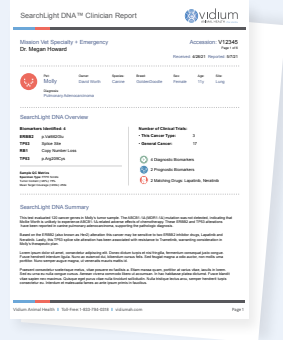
SearchLight DNA™ Clinician Report

vidium ANIMAL HEALTH

Mission Vet Specialty + Emergency
Dr. Megan Howard

Accession: V12345
Page 1 of 6

Received: 4/28/21 Reported: 5/7/21

Pet: Molly
Owner: David Worth
Species: Canine
Breed: Golden Doodle
Sex: Female
Age: 11y
Site: Lung

Diagnosis: Pulmonary Adenocarcinoma

SearchLight DNA Overview

Biomarkers Identified: 4

ERBB2 p.V659E/fs
TP53 Splice Site
RB1 Copy Number Loss
TP53 p.Arg285Cys

Number of Clinical Trials:
• This Cancer Type: 3
• General Cancer: 17

4 Diagnostic Biomarkers
2 Prognostic Biomarkers
2 Matching Drugs: Lapatinib, Neratinib

Sample QC Metrics
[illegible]

SearchLight DNA Summary

This test evaluated 120 cancer genes in Molly's tumor sample. The ABCB1 / MDR1 (nt230 del) mutation was not detected, indicating that Molly is unlikely to experience ABCB1 / MDR1-related adverse effects of chemotherapy. These ERBB2 and TP53 alterations have been reported in canine pulmonary adenocarcinoma, supporting the pathologic diagnosis.

Based on the ERBB2 (also known as Her2) alteration this cancer may be sensitive to two ERBB2 inhibitor drugs, Lapatinib and Neratinib. Lastly, this TP53 splice site alteration has been associated with resistance to Toceranib, warranting consideration in Molly's therapeutic plan.

Lorem ipsum dolor sit amet, consectetur adipiscing elit. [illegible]

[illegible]

Vidium Animal Health | Toll-Free 1-833-784-3316 | vidiumah.com Page 1